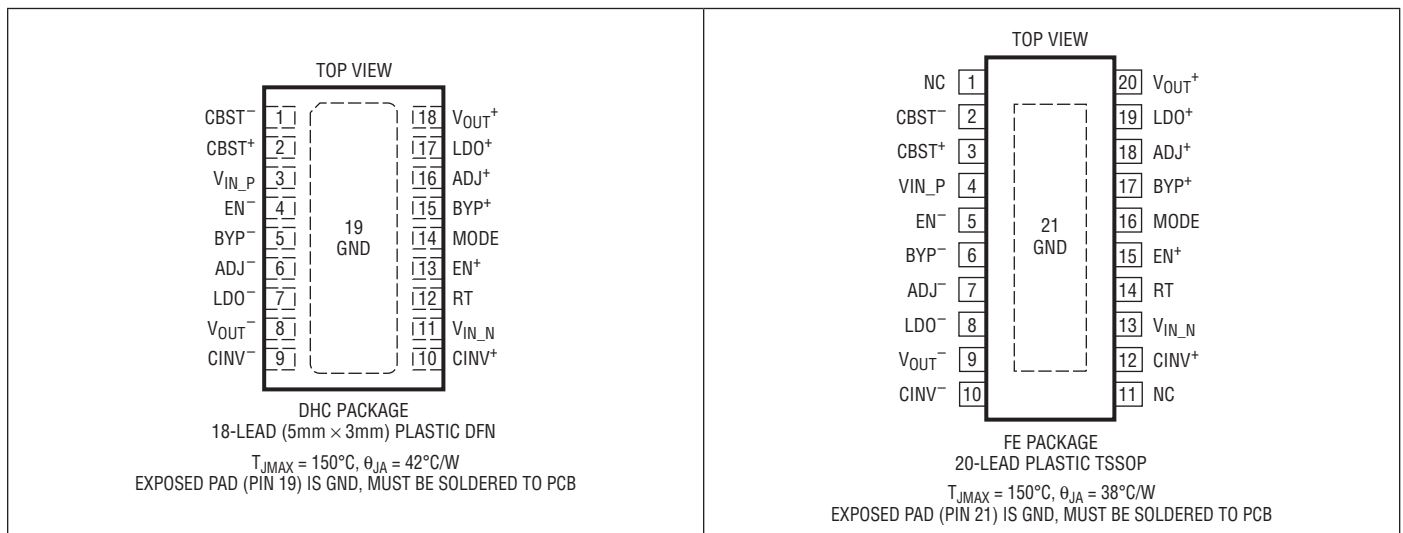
TOP VIEW

CBST$^-$ 1
CBST$^+$ 2
$V_{IN\_P}$ 3
EN$^-$ 4
BYP$^-$ 5
ADJ$^-$ 6
LDO$^-$ 7
$V_{OUT}^-$ 8
CINV$^-$ 9

19
GND

18 $V_{OUT}^+$
17 LDO$^+$
16 ADJ$^+$
15 BYP$^+$
14 MODE
13 EN$^+$
12 RT
11 $V_{IN\_N}$
10 CINV$^+$

DHC PACKAGE
18-LEAD (5mm $\times$ 3mm) PLASTIC DFN

$T_{JMAX}$ = 150°C, $\theta_{JA}$ = 42°C/W
EXPOSED PAD (PIN 19) IS GND, MUST BE SOLDERED TO PCB

TOP VIEW

NC 1
CBST$^-$ 2
CBST$^+$ 3
VIN_P 4
EN$^-$ 5
BYP$^-$ 6
ADJ$^-$ 7
LDO$^-$ 8
$V_{OUT}^-$ 9
CINV$^-$ 10

21
GND

20 $V_{OUT}^+$
19 LDO$^+$
18 ADJ$^+$
17 BYP$^+$
16 MODE
15 EN$^+$
14 RT
13 $V_{IN\_N}$
12 CINV$^+$
11 NC

FE PACKAGE
20-LEAD PLASTIC TSSOP

$T_{JMAX}$ = 150°C, $\theta_{JA}$ = 38°C/W
EXPOSED PAD (PIN 21) IS GND, MUST BE SOLDERED TO PCB